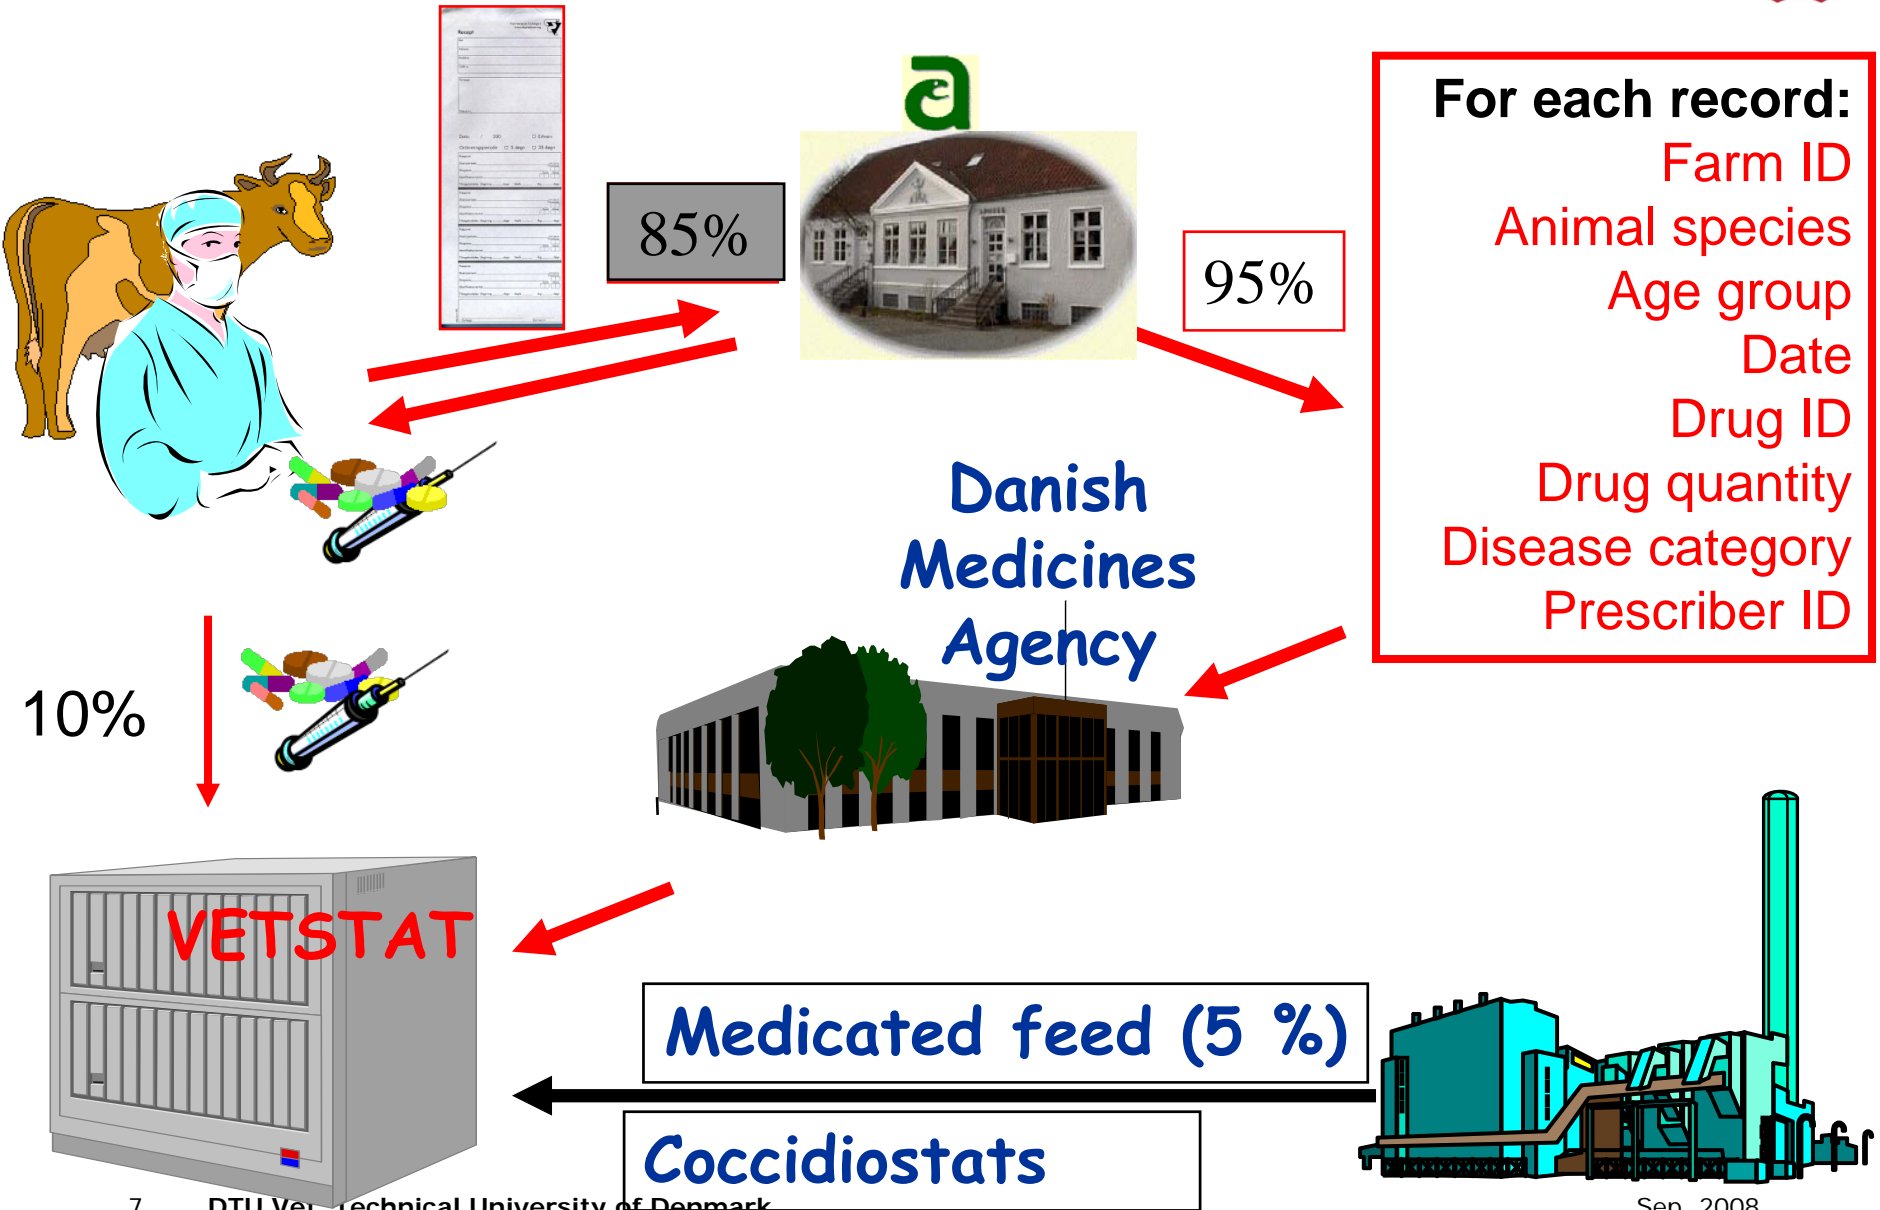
85%

95%

For each record:
Farm ID
Animal species
Age group
Date
Drug ID
Drug quantity
Disease category
Prescriber ID

Danish Medicines Agency

10%

VETSTAT

Medicated feed (5 %)

Coccidiostats

7 DTU Vet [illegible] Technical University of Denmark

Sep. 2008